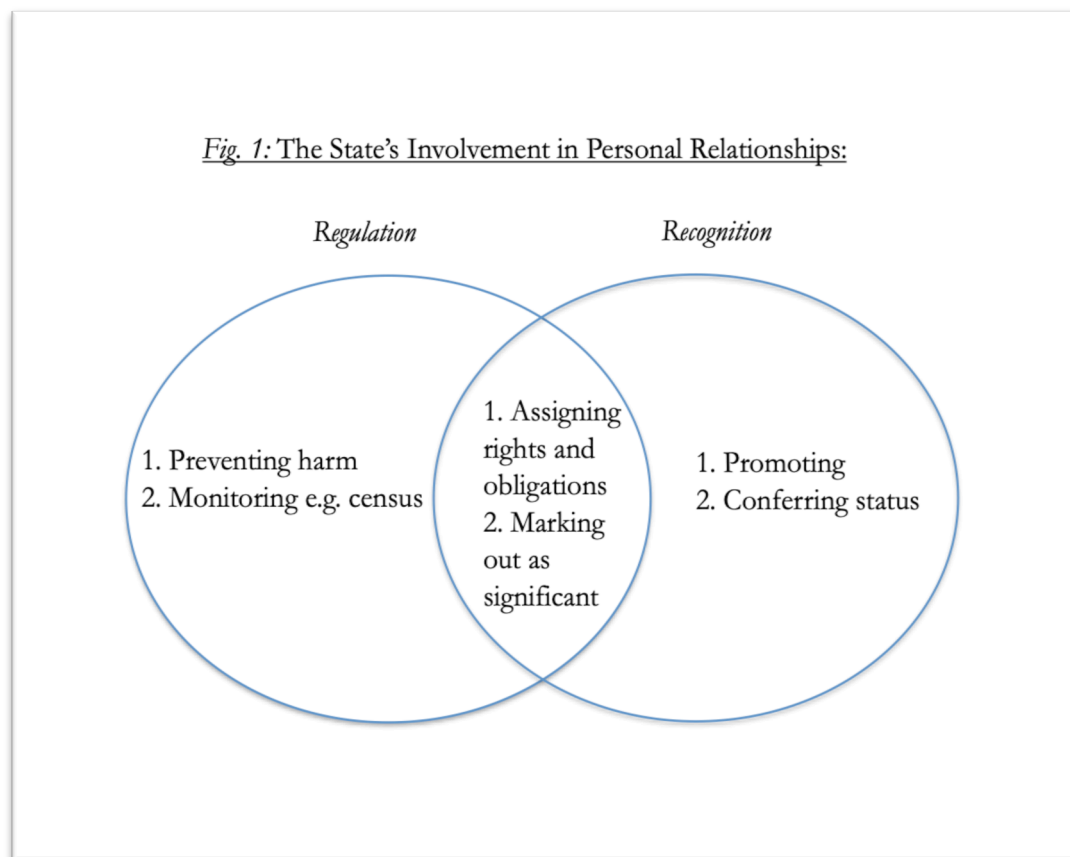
*Fig. 1:* The State's Involvement in Personal Relationships:

*Regulation*

*Recognition*

1. Preventing harm
2. Monitoring e.g. census

1. Assigning rights and obligations
2. Marking out as significant

1. Promoting
2. Conferring status